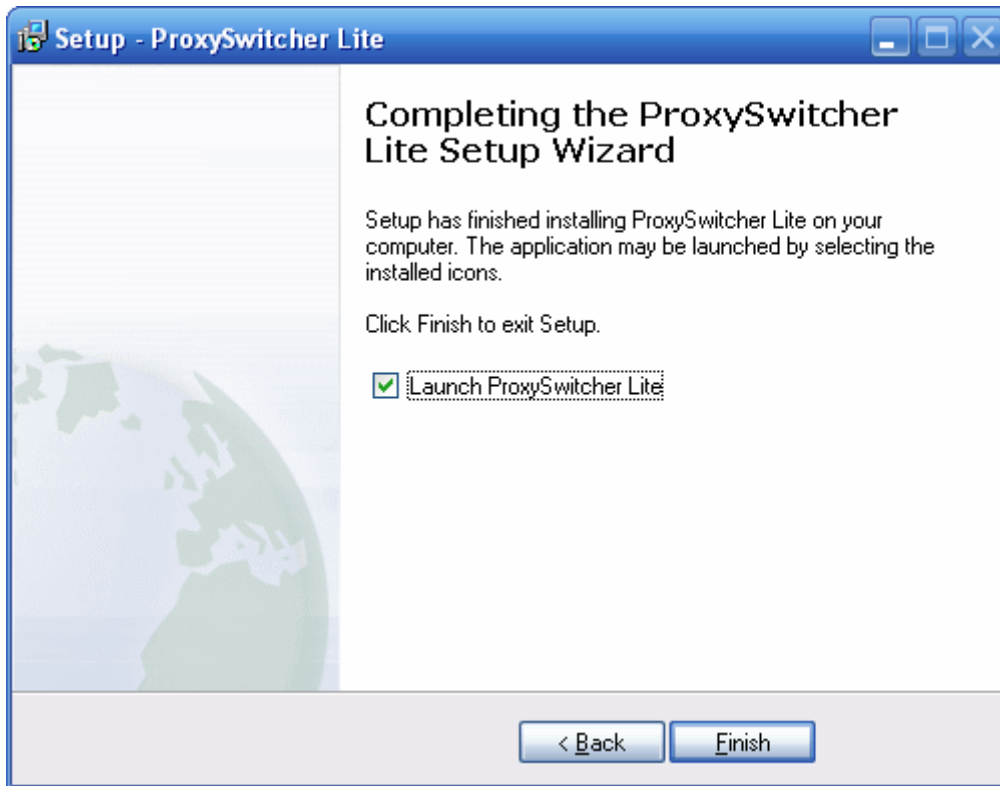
Setup - ProxySwitcher Lite

Completing the ProxySwitcher Lite Setup Wizard

Setup has finished installing ProxySwitcher Lite on your computer. The application may be launched by selecting the installed icons.

Click Finish to exit Setup.

Launch ProxySwitcher Lite

< Back

Finish